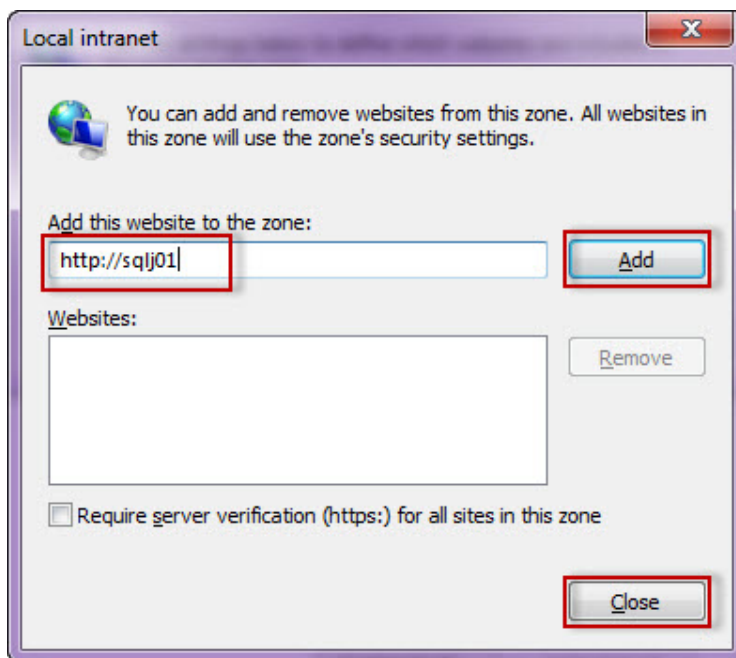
Local intranet

You can add and remove websites from this zone. All websites in this zone will use the zone's security settings.

Add this website to the zone:

http://sqlj01

Add

Websites:

Remove

Require server verification (https:) for all sites in this zone

Close